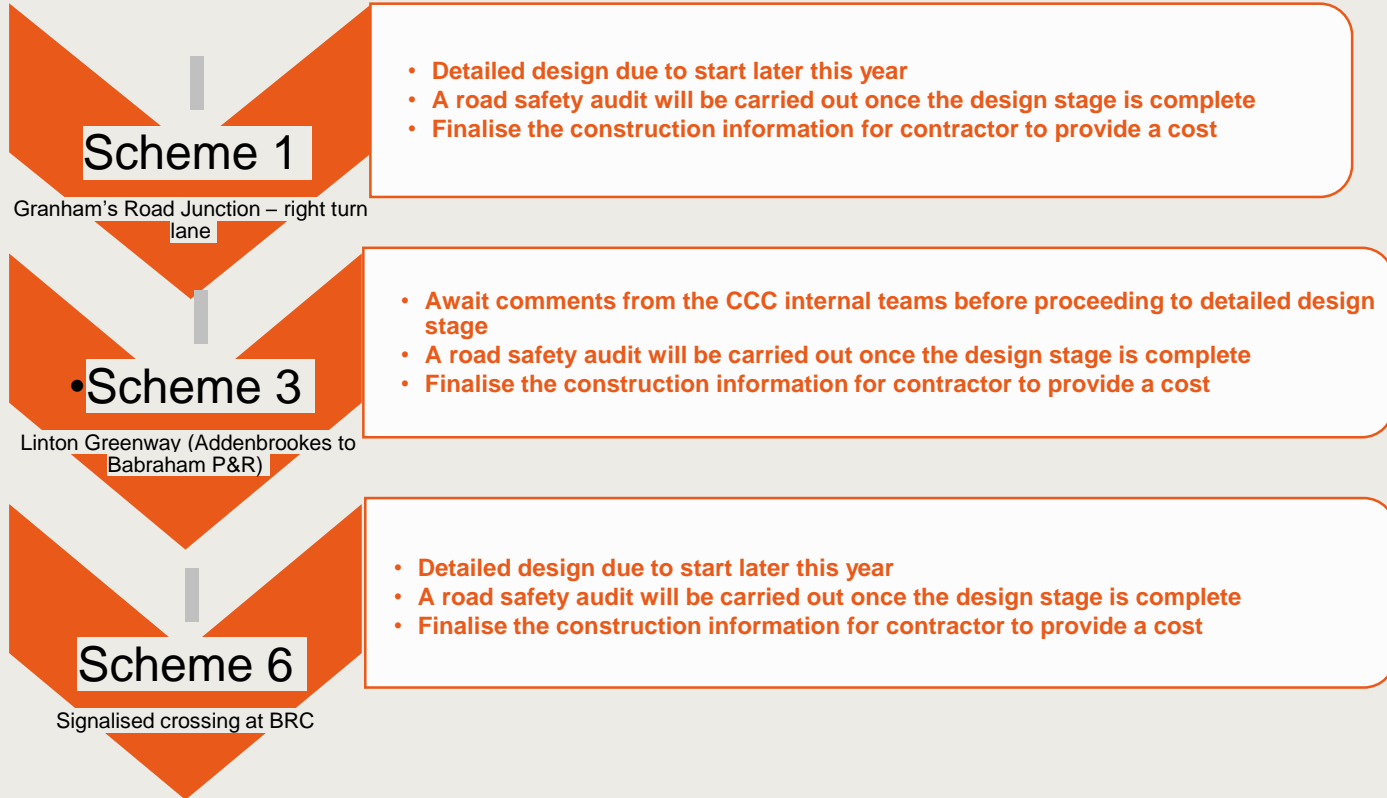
Scheme 1

Granham’s Road Junction – right turn lane

- Detailed design due to start later this year
- A road safety audit will be carried out once the design stage is complete
- Finalise the construction information for contractor to provide a cost

•Scheme 3

Linton Greenway (Addenbrookes to Babraham P&R)

- Await comments from the CCC internal teams before proceeding to detailed design stage
- A road safety audit will be carried out once the design stage is complete
- Finalise the construction information for contractor to provide a cost

Scheme 6

Signalised crossing at BRC

- Detailed design due to start later this year
- A road safety audit will be carried out once the design stage is complete
- Finalise the construction information for contractor to provide a cost